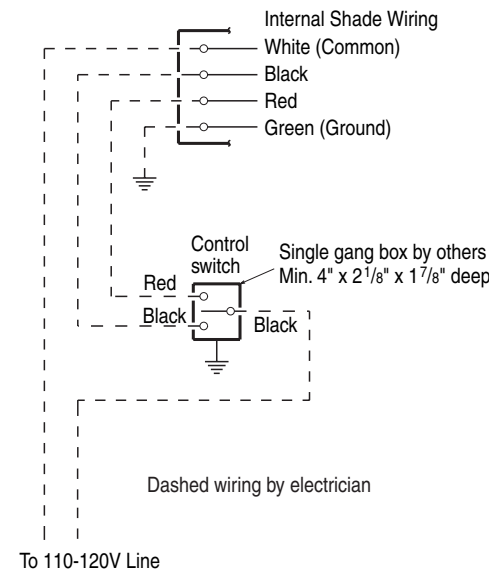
Internal Shade Wiring
White (Common)
Black
Red
Green (Ground)

Control switch
Single gang box by others
Min. 4" x $2^1/_8$" x $1^7/_8$" deep
Red
Black
Black

Dashed wiring by electrician

To 110-120V Line